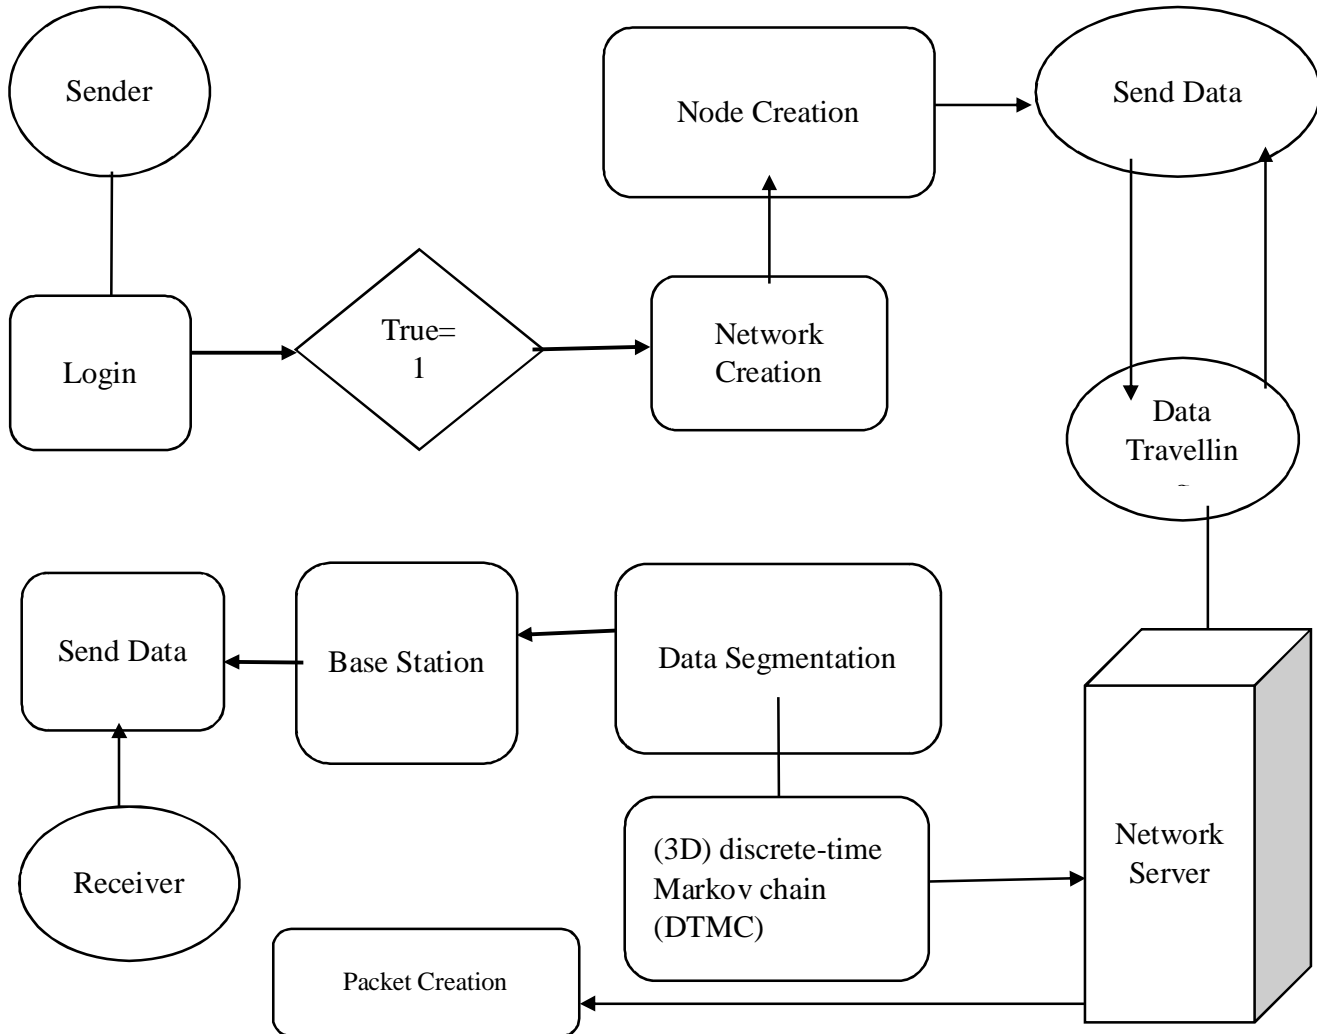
Sender

Node Creation

Send Data

True= 1

Network Creation

Login

Data Travellin

Send Data

Base Station

Data Segmentation

Network Server

(3D) discrete-time Markov chain (DTMC)

Receiver

Packet Creation